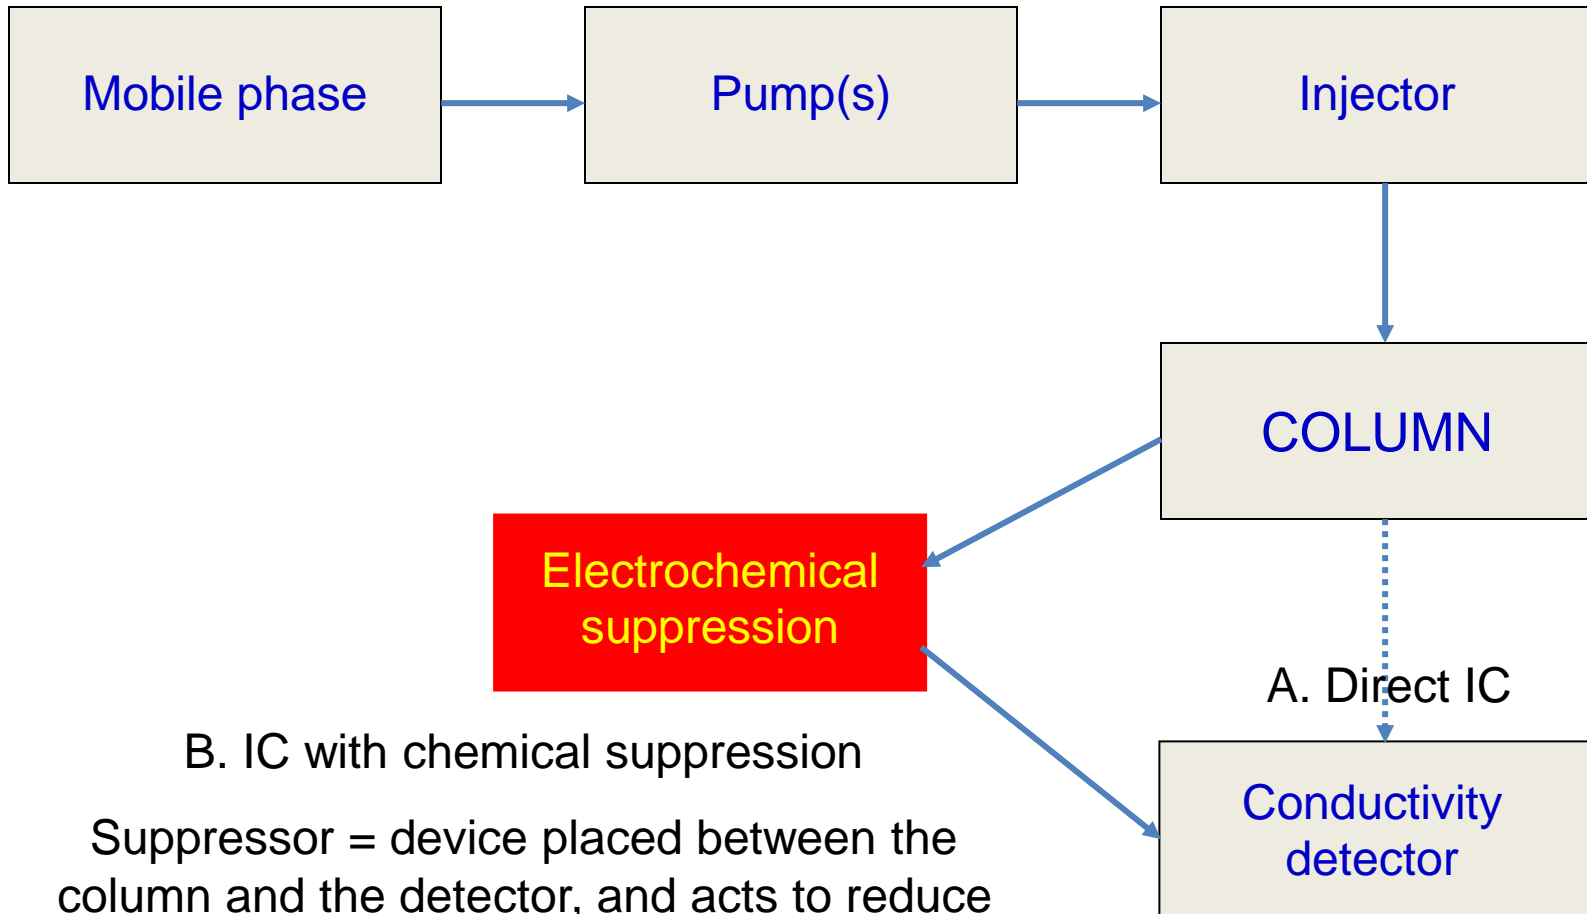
Mobile phase

Pump(s)

Injector

COLUMN

Electrochemical suppression

A. Direct IC

B. IC with chemical suppression

Conductivity detector

Suppressor = device placed between the column and the detector, and acts to reduce